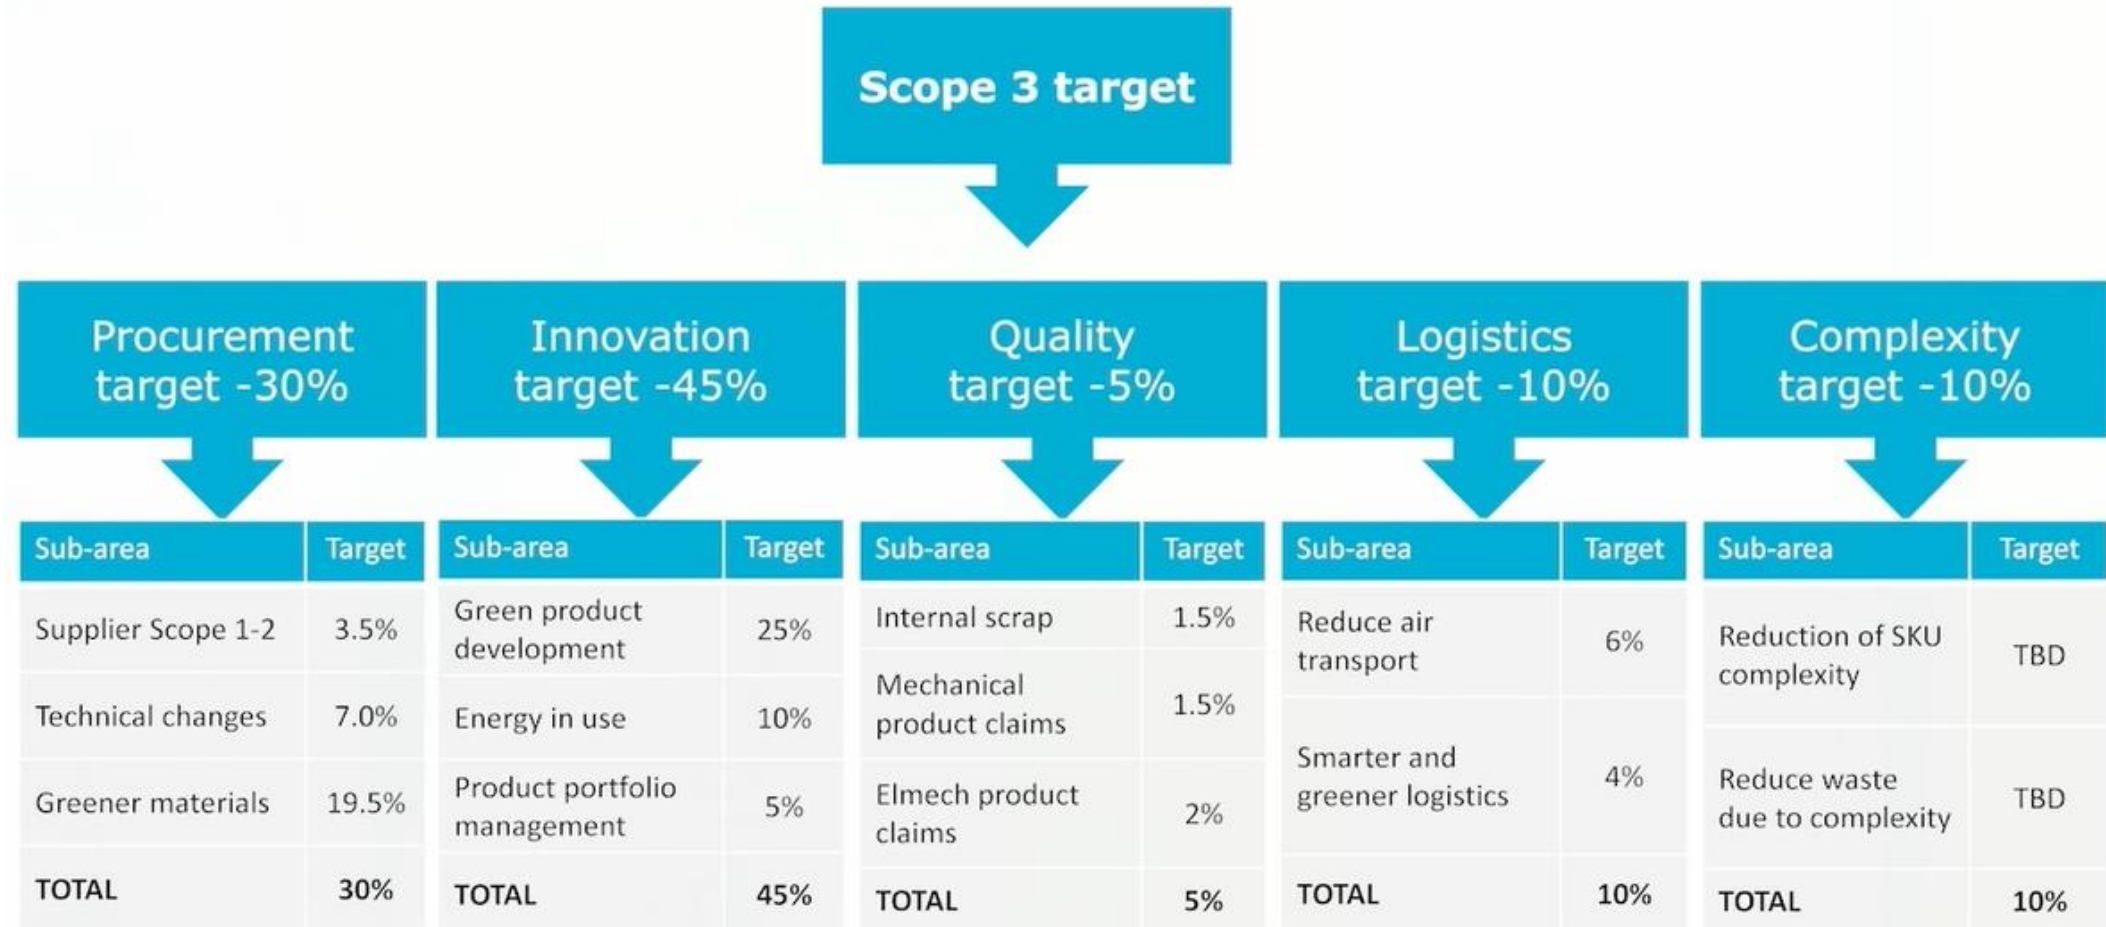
Scope 3 target

Procurement target -30%

| Sub-area | Target |
|---|---|
| Supplier Scope 1-2 | 3.5% |
| Technical changes | 7.0% |
| Greener materials | 19.5% |
| TOTAL | 30% |

Innovation target -45%

| Sub-area | Target |
|---|---|
| Green product development | 25% |
| Energy in use | 10% |
| Product portfolio management | 5% |
| TOTAL | 45% |

Quality target -5%

| Sub-area | Target |
|---|---|
| Internal scrap | 1.5% |
| Mechanical product claims | 1.5% |
| Elmech product claims | 2% |
| TOTAL | 5% |

Logistics target -10%

| Sub-area | Target |
|---|---|
| Reduce air transport | 6% |
| Smarter and greener logistics | 4% |
| TOTAL | 10% |

Complexity target -10%

| Sub-area | Target |
|---|---|
| Reduction of SKU complexity | TBD |
| Reduce waste due to complexity | TBD |
| TOTAL | 10% |